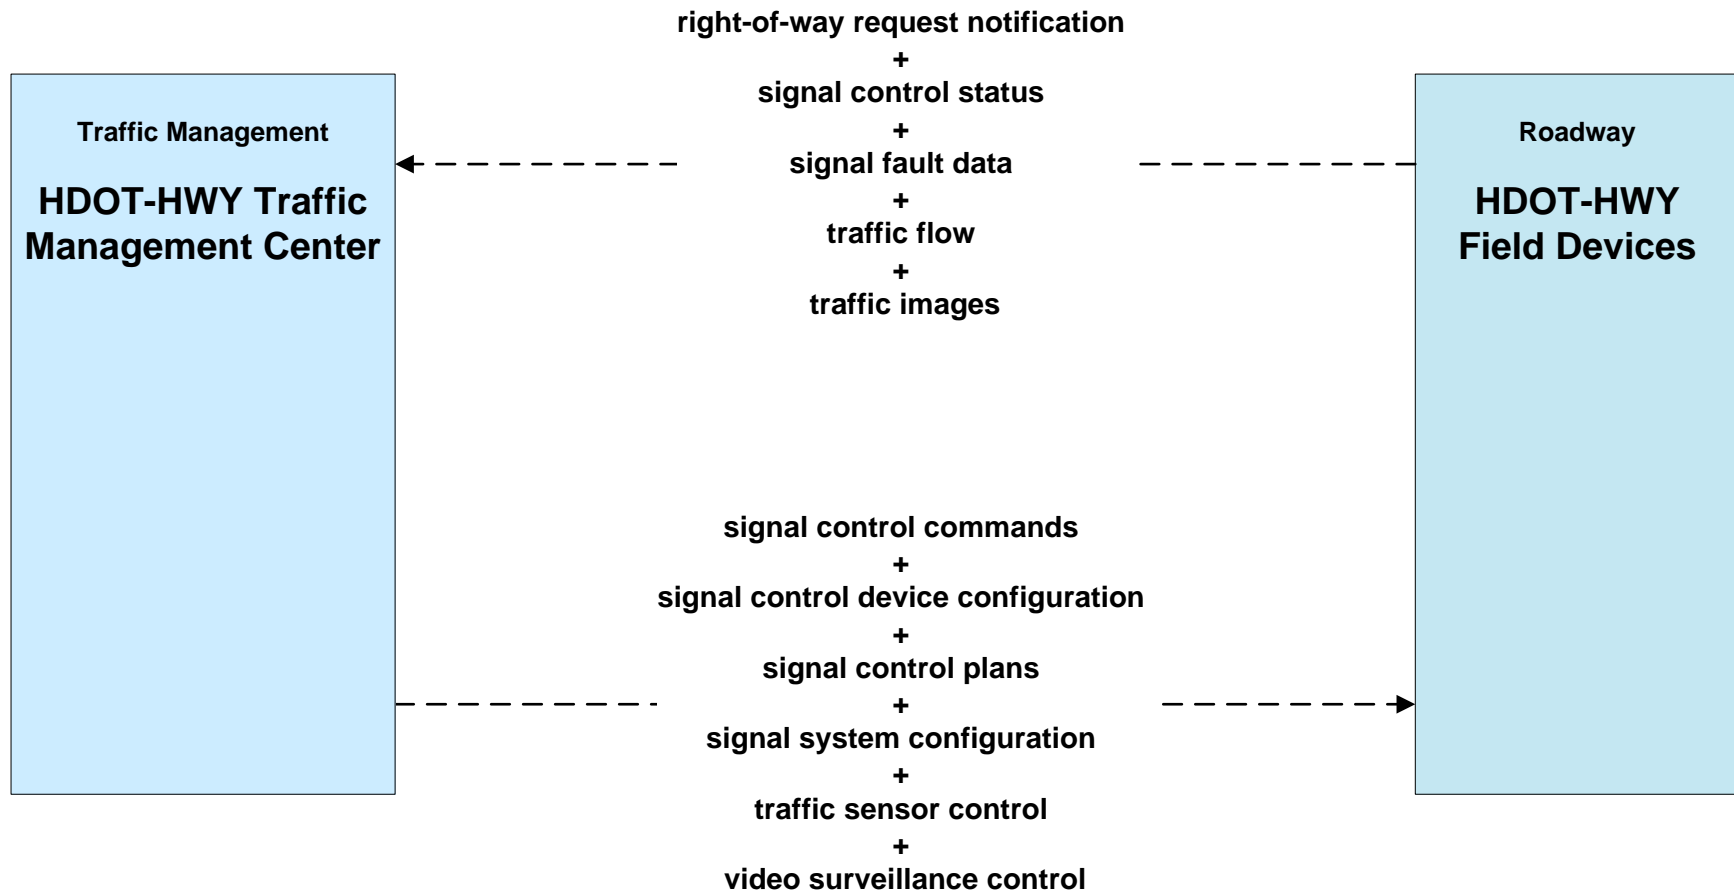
Traffic Management

HDOT-HWY Traffic Management Center

right-of-way request notification
+
signal control status
+
signal fault data
+
traffic flow
+
traffic images

Roadway

HDOT-HWY Field Devices

signal control commands
+
signal control device configuration
+
signal control plans
+
signal system configuration
+
traffic sensor control
+
video surveillance control